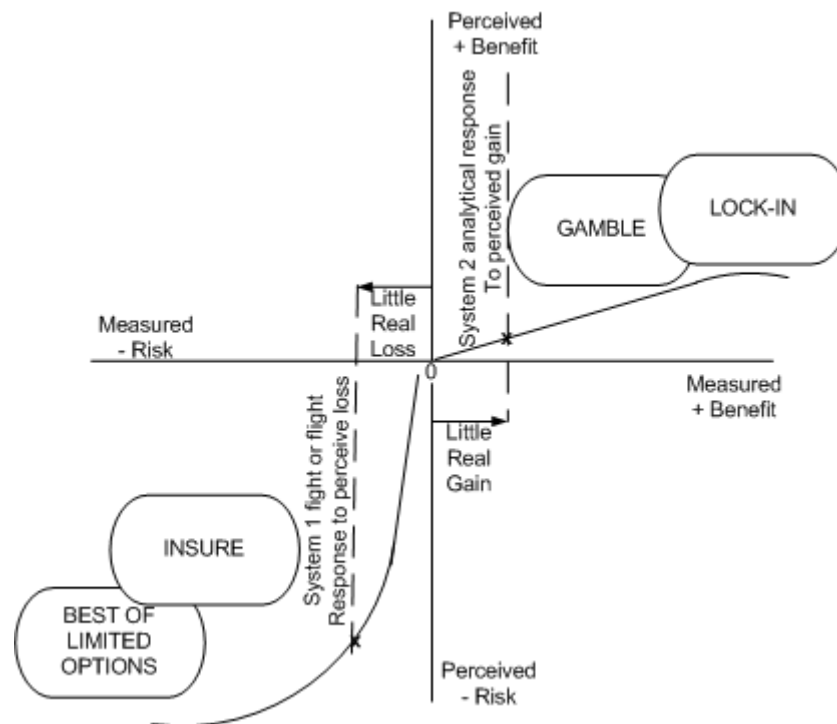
Perceived
+ Benefit

System 2 analytical response
To perceived gain

GAMBLE

LOCK-IN

Little
Real
Loss

Measured
- Risk

0

Measured
+ Benefit

Little
Real
Gain

System 1 fight or flight
Response to perceive loss

INSURE

BEST OF
LIMITED
OPTIONS

Perceived
- Risk